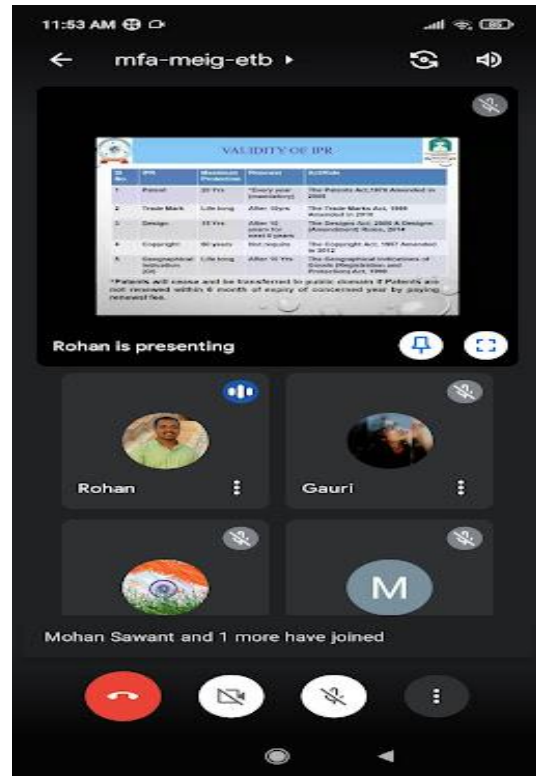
11:53 AM

mfa-meig-etb ▸

VALIDITY OF IPR

| Sl. No. | IPR | Maximum Protection | Renewal | Act/Rule |
|---|---|---|---|---|
| 1 | Patent | 20 Yrs | *Every year (mandatory) | The Patents Act,1970 Amended in 2005 |
| 2 | Trade Mark | Life long | After 10yrs | The Trade Marks Act, 1999 Amended in 2010 |
| 3 | Design | 15 Yrs | After 10 years for next 5 years | The Designs Act 2000 & Designs (Amendment) Rules, 2014 |
| 4 | Copyright | 60 years | Not require | The Copyright Act, 1957 Amended in 2012 |
| 5 | Geographical Indication (GI) | Life long | After 10 Yrs | The Geographical Indications of Goods (Registration and Protection) Act, 1999 |

*Patents will cease and be transferred to public domain if Patents are not renewed within 6 month of expiry of concerned year by paying renewal fee.

Rohan is presenting

Rohan

Gauri

M

Mohan Sawant and 1 more have joined